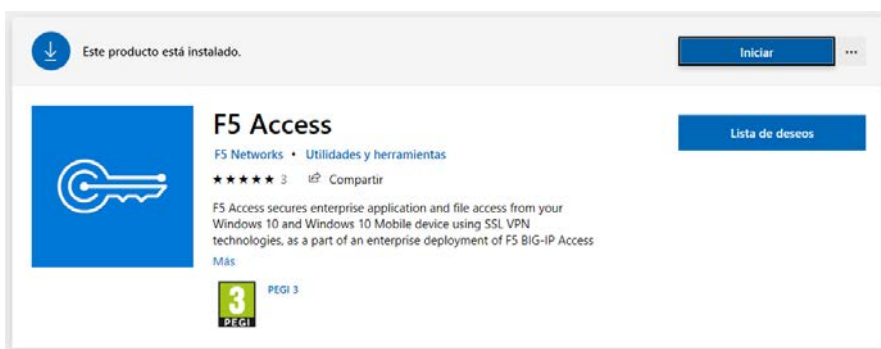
Este producto está instalado.

Iniciar

...

F5 Access

F5 Networks • Utilidades y herramientas

★★★★★ 3 Compartir

F5 Access secures enterprise application and file access from your Windows 10 and Windows 10 Mobile device using SSL VPN technologies, as a part of an enterprise deployment of F5 BIG-IP Access

Más

Lista de deseos

3
PEGI

PEGI 3